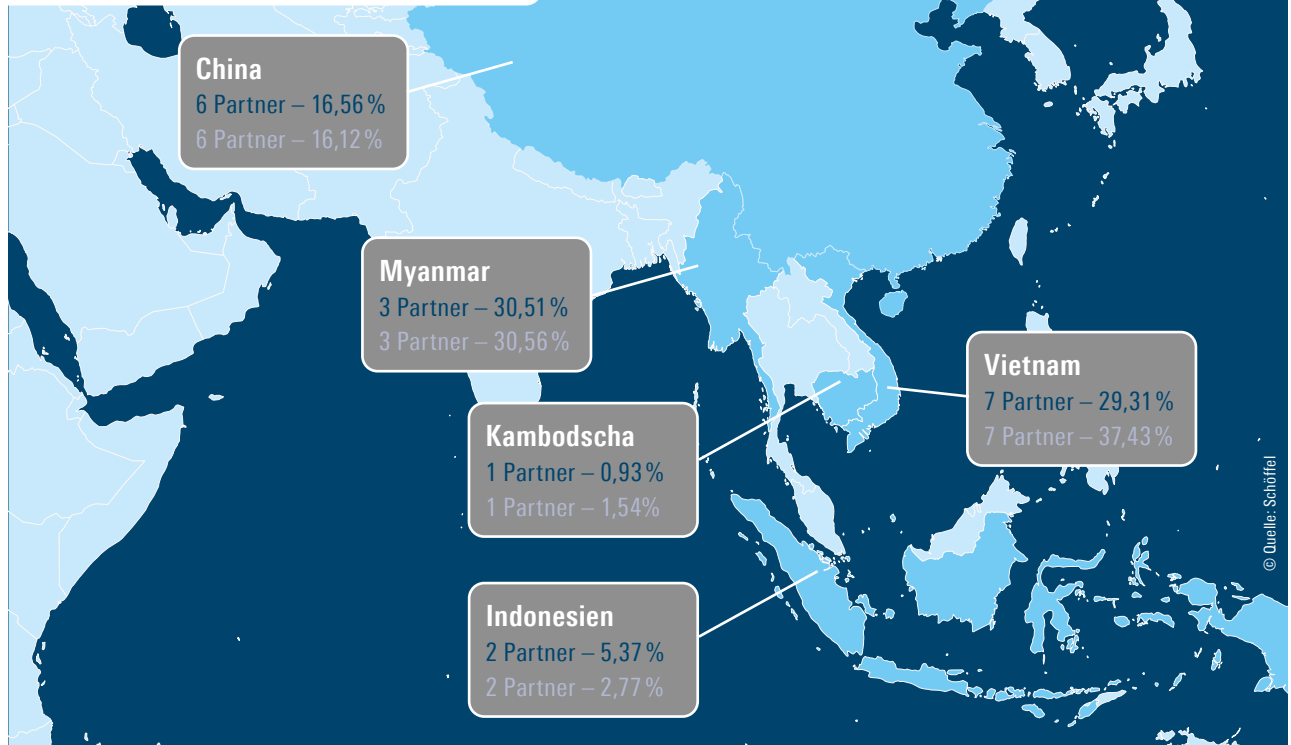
China
6 Partner – 16,56 %
6 Partner – 16,12 %

Myanmar
3 Partner – 30,51 %
3 Partner – 30,56 %

Vietnam
7 Partner – 29,31 %
7 Partner – 37,43 %

Kambodscha
1 Partner – 0,93 %
1 Partner – 1,54 %

Indonesien
2 Partner – 5,37 %
2 Partner – 2,77 %

© Quelle: Schöffel